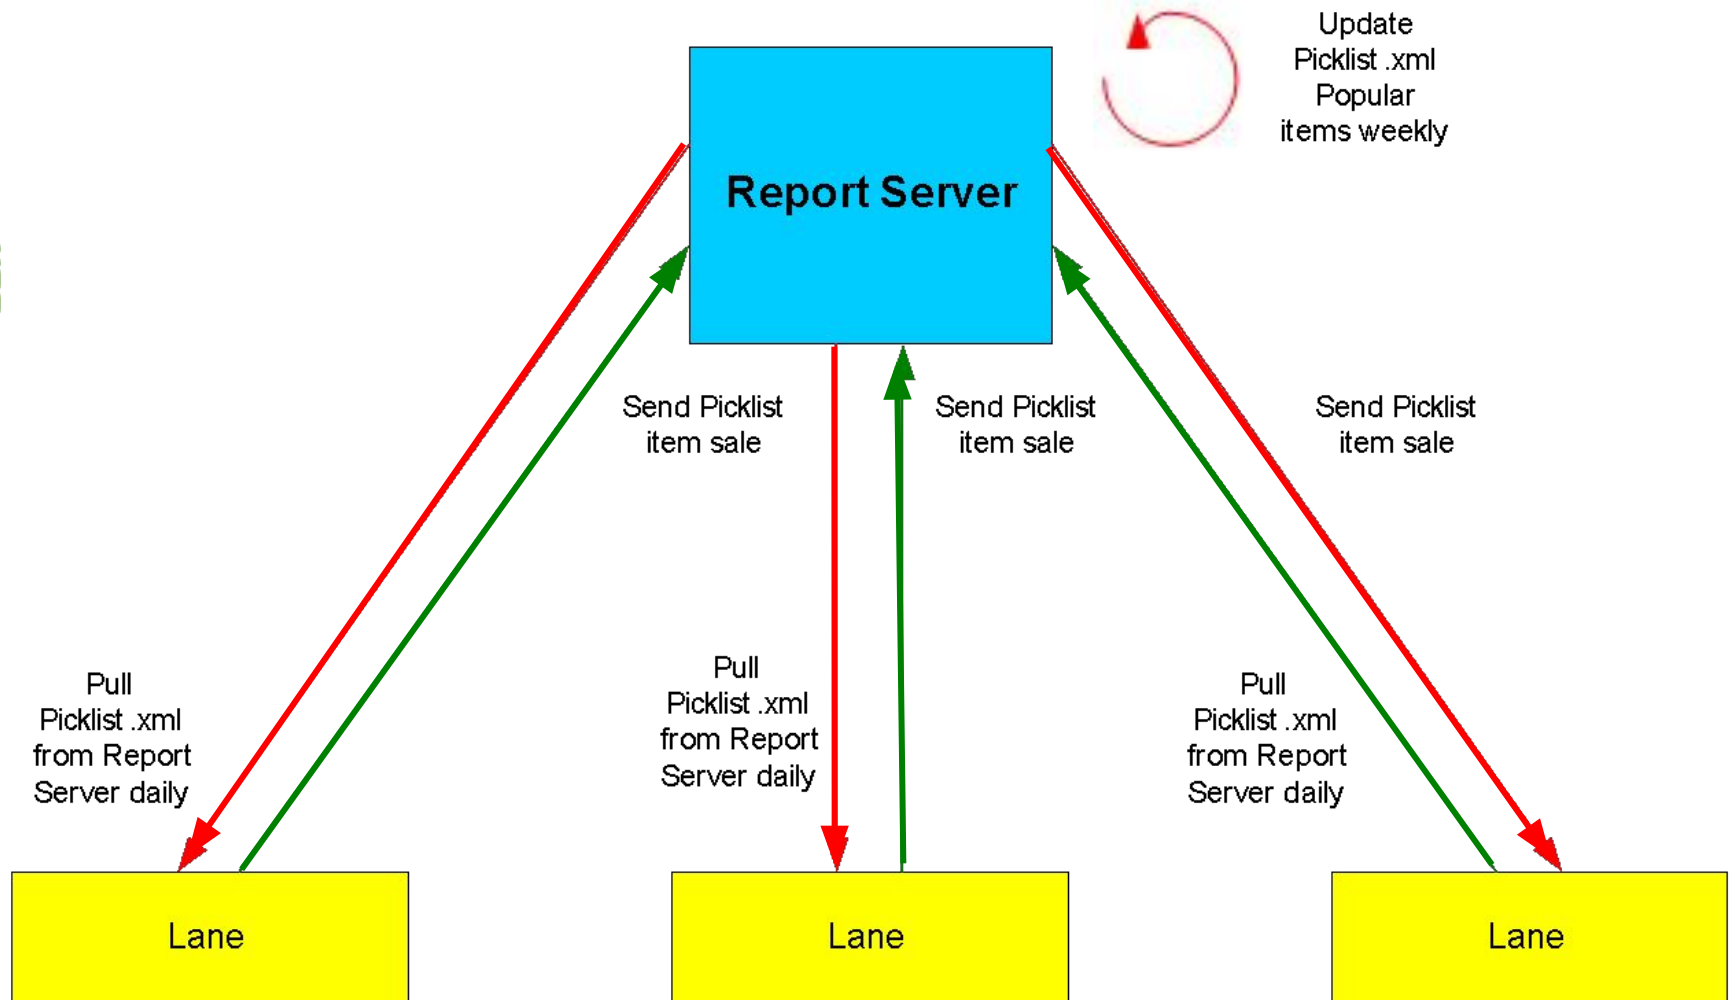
Update Picklist .xml Popular items weekly

Report Server

Send Picklist item sale

Send Picklist item sale

Send Picklist item sale

Pull Picklist .xml from Report Server daily

Pull Picklist .xml from Report Server daily

Pull Picklist .xml from Report Server daily

Lane

Lane

Lane